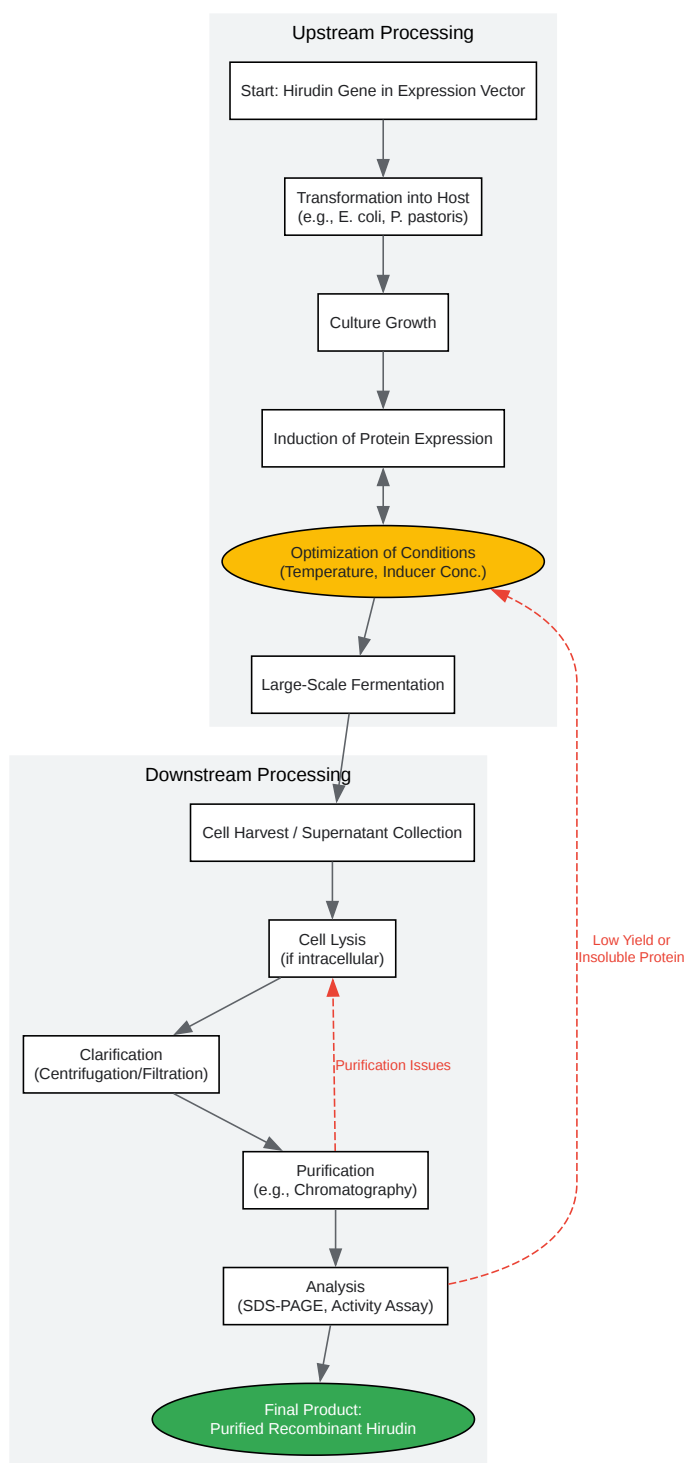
Upstream Processing

Start: Hirudin Gene in Expression Vector

Transformation into Host
(e.g., E. coli, P. pastoris)

Culture Growth

Induction of Protein Expression

Optimization of Conditions
(Temperature, Inducer Conc.)

Large-Scale Fermentation

Downstream Processing

Cell Harvest / Supernatant Collection

Cell Lysis
(if intracellular)

Low Yield or
Insoluble Protein

Clarification
(Centrifugation/Filtration)

Purification Issues

Purification
(e.g., Chromatography)

Analysis
(SDS-PAGE, Activity Assay)

Final Product:
Purified Recombinant Hirudin